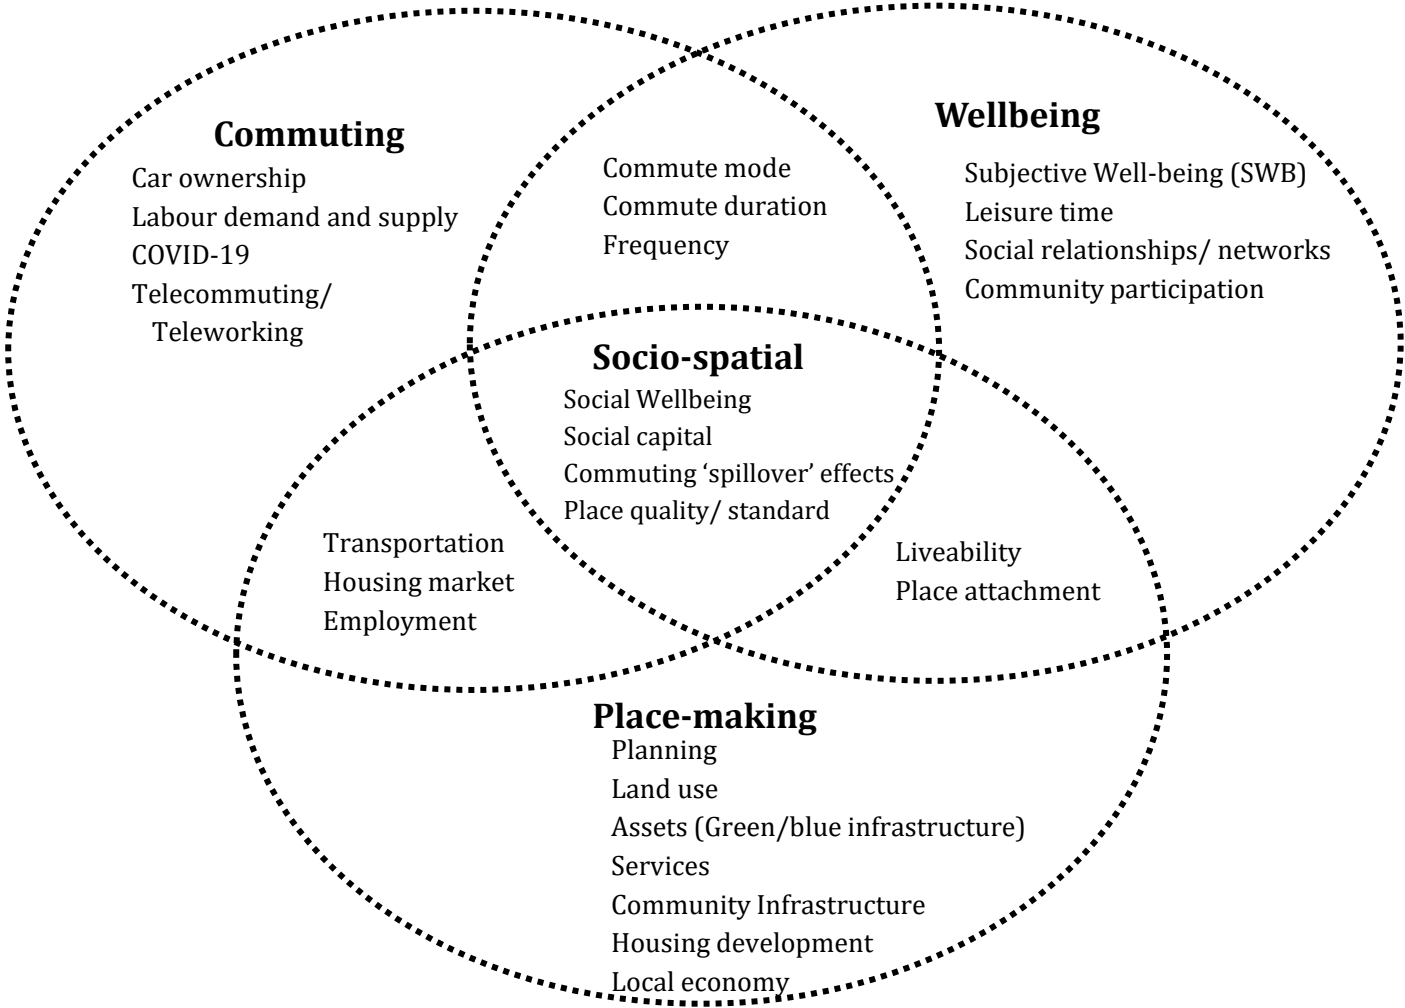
Commuting
Car ownership
Labour demand and supply
COVID-19
Telecommuting/ Teleworking

Commute mode
Commute duration
Frequency

Wellbeing
Subjective Well-being (SWB)
Leisure time
Social relationships/ networks
Community participation

Socio-spatial
Social Wellbeing
Social capital
Commuting 'spillover' effects
Place quality/ standard

Transportation
Housing market
Employment

Liveability
Place attachment

Place-making
Planning
Land use
Assets (Green/blue infrastructure)
Services
Community Infrastructure
Housing development
Local economy